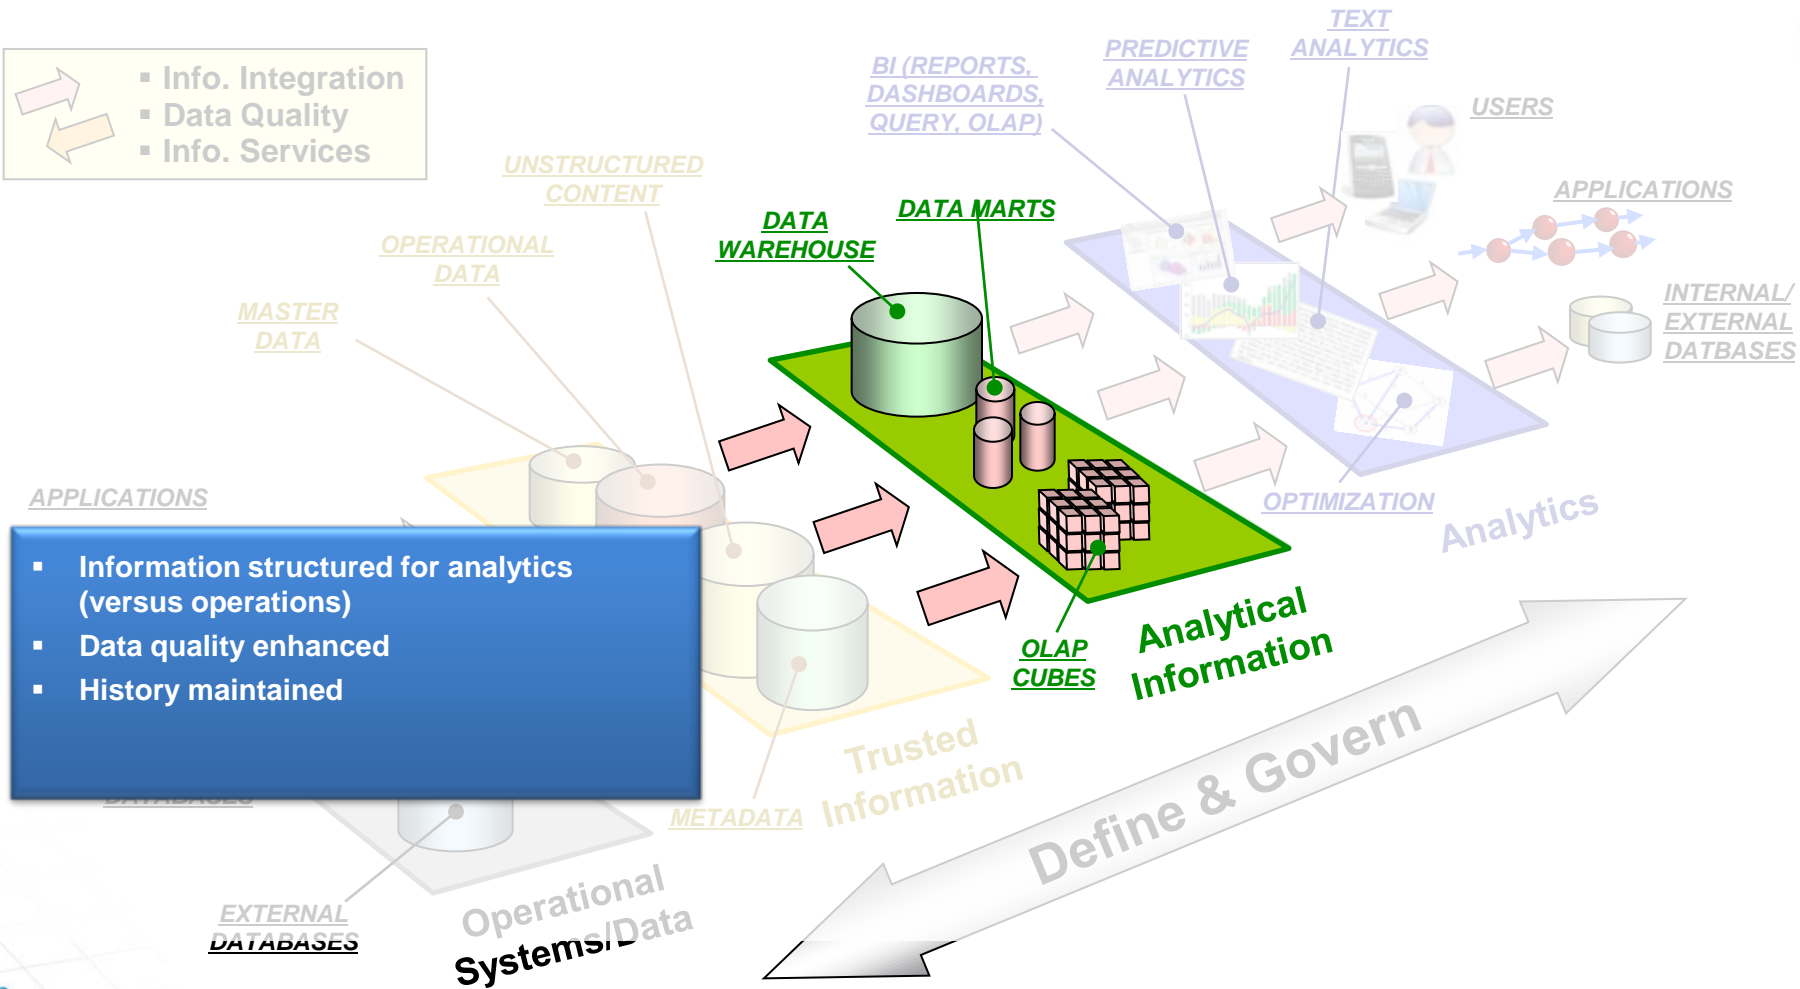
▪ Info. Integration
▪ Data Quality
▪ Info. Services

UNSTRUCTURED CONTENT

OPERATIONAL DATA

MASTER DATA

APPLICATIONS

DATA WAREHOUSE

DATA MARTS

BI (REPORTS, DASHBOARDS, QUERY, OLAP)

PREDICTIVE ANALYTICS

TEXT ANALYTICS

USERS

APPLICATIONS

INTERNAL/ EXTERNAL DATBASES

OPTIMIZATION

Analytics

▪ Information structured for analytics (versus operations)
▪ Data quality enhanced
▪ History maintained

OLAP CUBES

Analytical Information

Trusted Information

METADATA

Define & Govern

EXTERNAL DATABASES

Operational Systems/Data